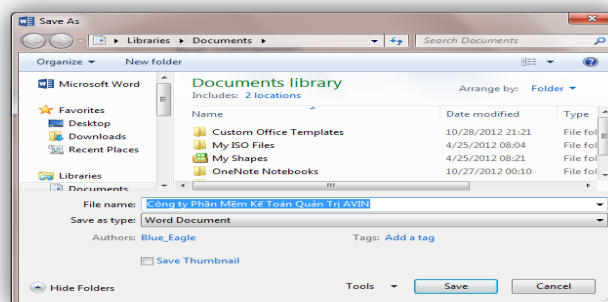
Save As

Libraries ▸ Documents ▸

Search Documents

Organize ▾ New folder

Microsoft Word

Favorites
Desktop
Downloads
Recent Places

Libraries
Documents

Documents library
Includes: 2 locations

Arrange by: Folder ▾

| Name | Date modified | Type |
|---|---|---|
| Custom Office Templates | 10/28/2012 21:21 | File fol |
| My ISO Files | 4/25/2012 08:04 | File fol |
| My Shapes | 4/25/2012 08:21 | File fol |
| OneNote Notebooks | 10/27/2012 00:10 | File fol |

File name: Công ty Phần Mềm Kế Toán Quản Trị AVIN
Save as type: Word Document
Authors: Blue_Eagle
Tags: Add a tag
Save Thumbnail

Hide Folders
Tools ▾
Save
Cancel